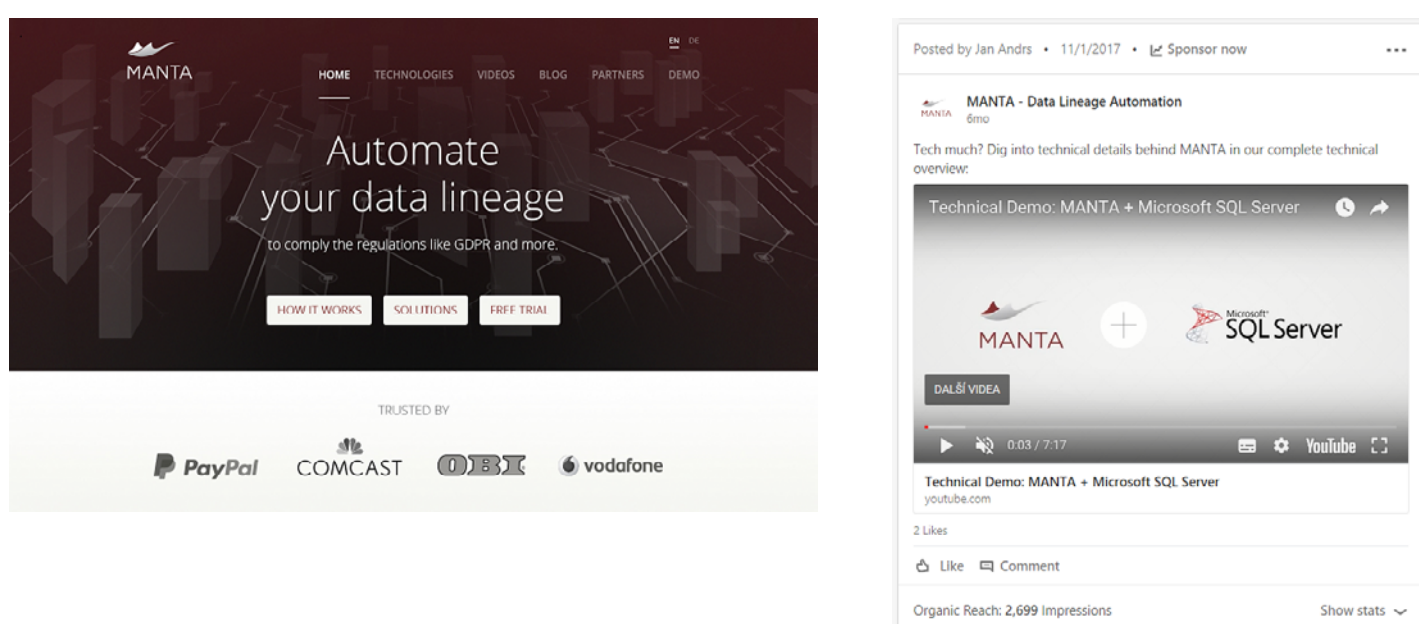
MANTA

EN DE

HOME TECHNOLOGIES VIDEOS BLOG PARTNERS DEMO

Automate your data lineage

to comply the regulations like GDPR and more.

HOW IT WORKS SOLUTIONS FREE TRIAL

TRUSTED BY

PayPal COMCAST OBI vodafone

Posted by Jan Andrs • 11/1/2017 • Sponsor now ...

MANTA MANTA - Data Lineage Automation
6mo

Tech much? Dig into technical details behind MANTA in our complete technical overview:

Technical Demo: MANTA + Microsoft SQL Server

MANTA + Microsoft® SQL Server

DALŠÍ VIDEA

0:03 / 7:17 YouTube

Technical Demo: MANTA + Microsoft SQL Server
youtube.com

2 Likes

Like Comment

Organic Reach: 2,699 Impressions Show stats